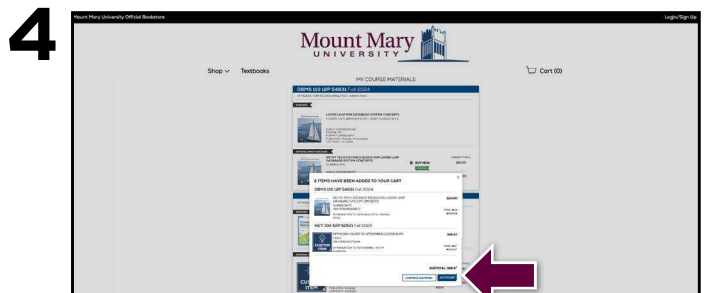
4

Mount Mary University Official Bookstore

Login/Sign Up

Mount Mary
UNIVERSITY

Shop ⌄ Textbooks

Cart (0)

MY COURSE MATERIALS

DBMS 110 (2P 54631) Fall 2024

2 ITEMS HAVE BEEN ADDED TO YOUR CART

DBMS 110 (2P 54631) Fall 2024

NET 304 (2P 52151) Fall 2024

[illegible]

CONTINUE SHOPPING

GO TO CART